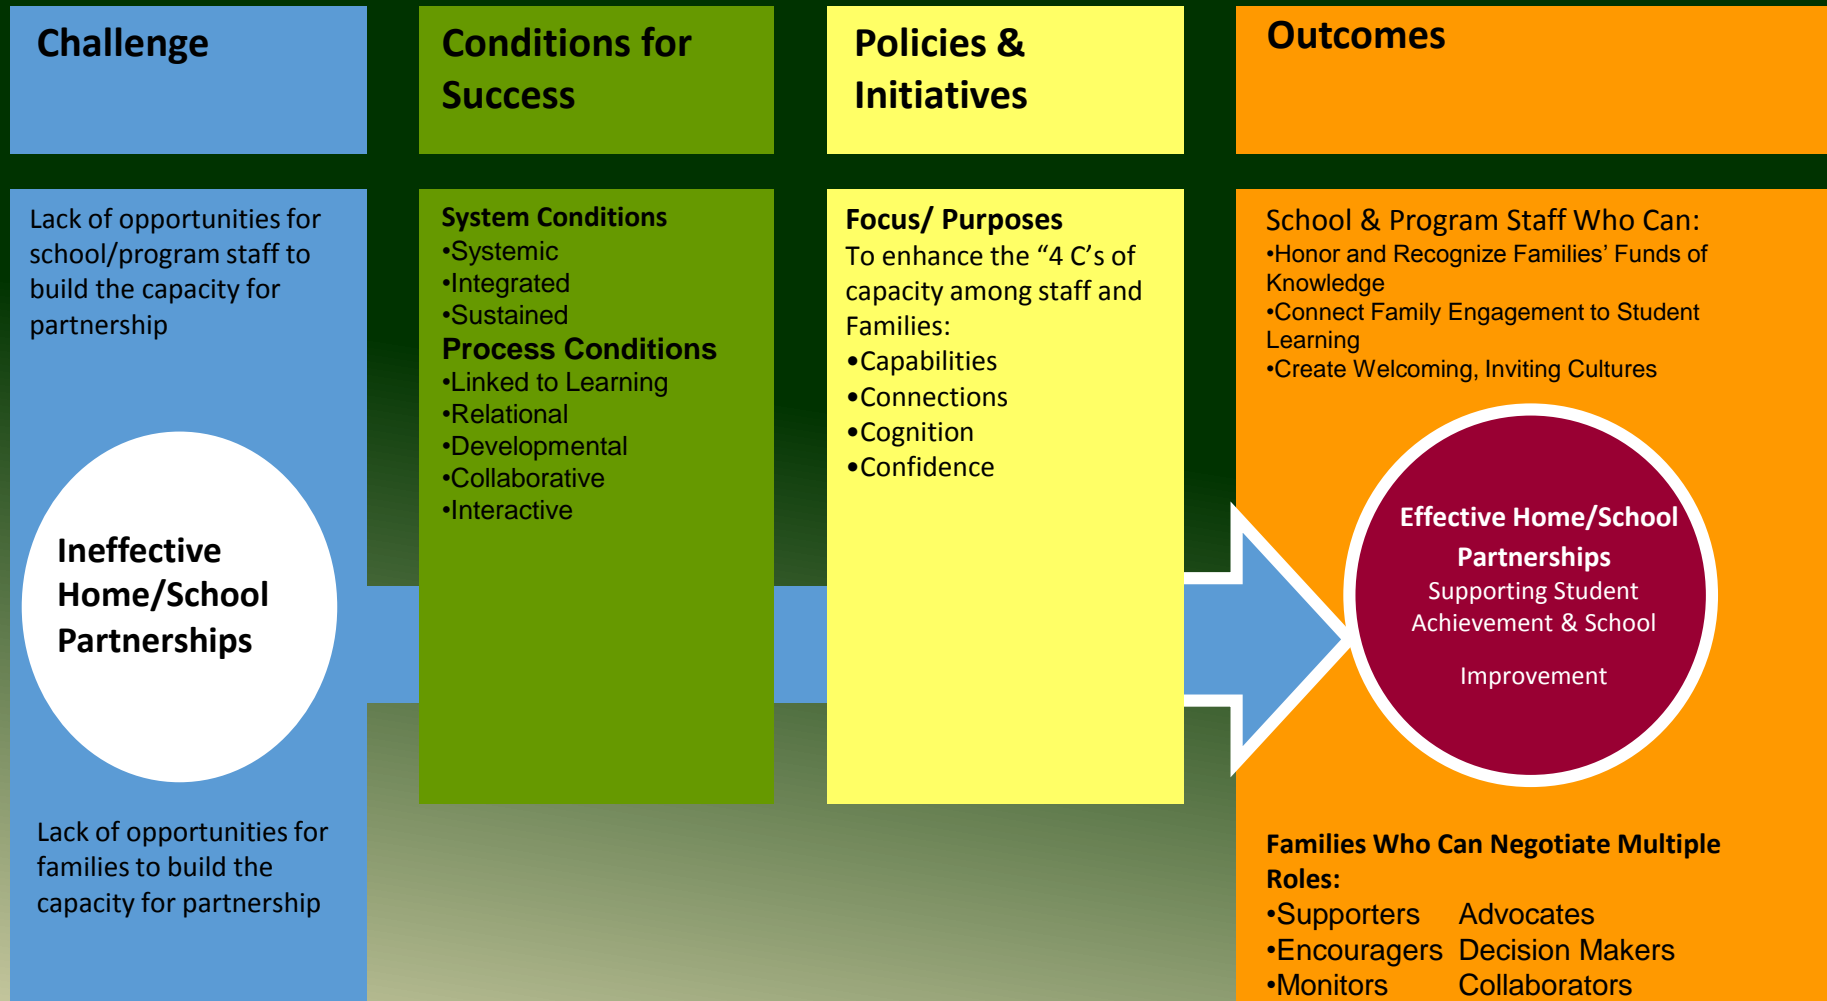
Challenge

Conditions for Success

Policies & Initiatives

Outcomes

Lack of opportunities for school/program staff to build the capacity for partnership

Ineffective Home/School Partnerships

Lack of opportunities for families to build the capacity for partnership

System Conditions
•Systemic
•Integrated
•Sustained
Process Conditions
•Linked to Learning
•Relational
•Developmental
•Collaborative
•Interactive

Focus/ Purposes
To enhance the “4 C’s of capacity among staff and Families:
•Capabilities
•Connections
•Cognition
•Confidence

School & Program Staff Who Can:
•Honor and Recognize Families’ Funds of Knowledge
•Connect Family Engagement to Student Learning
•Create Welcoming, Inviting Cultures

Effective Home/School Partnerships
Supporting Student Achievement & School Improvement

Families Who Can Negotiate Multiple Roles:
•Supporters Advocates
•Encouragers Decision Makers
•Monitors Collaborators